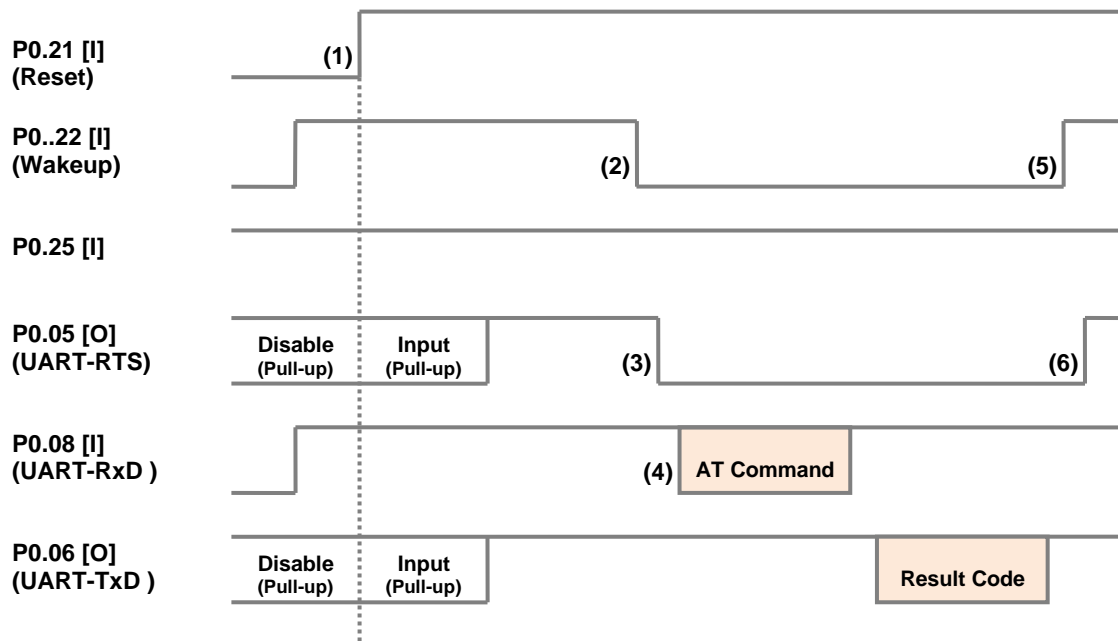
P0.21 [I]
(Reset)

(1)

P0..22 [I]
(Wakeup)

(2)

(5)

P0.25 [I]

P0.05 [O]
(UART-RTS)

Disable
(Pull-up)

Input
(Pull-up)

(3)

(6)

P0.08 [I]
(UART-RxD )

(4)

AT Command

P0.06 [O]
(UART-TxD )

Disable
(Pull-up)

Input
(Pull-up)

Result Code